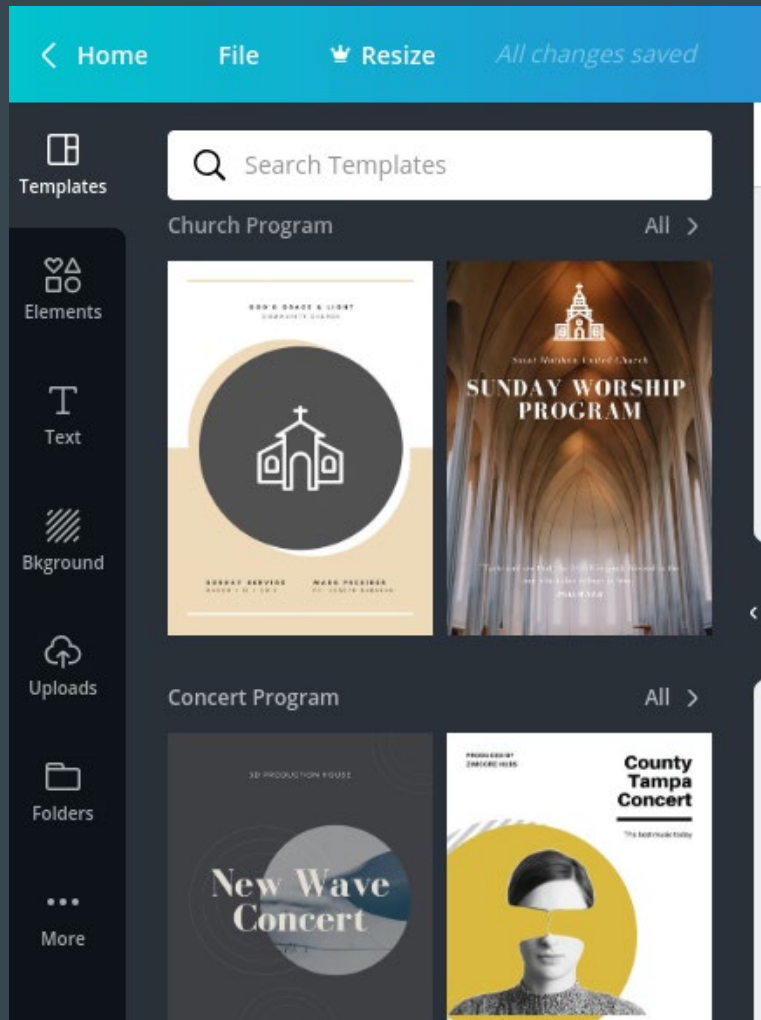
< Home File Resize All changes saved

Templates

Elements

Text

Bkground

Uploads

Folders

More

Search Templates

Church Program All >

GOD'S GRACE & LIGHT
COMMUNITY CHURCH

SUNDAY SERVICE
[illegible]

MASS PRESIDER
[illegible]

Saint Matthew United Church
SUNDAY WORSHIP PROGRAM

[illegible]

Concert Program All >

SD PRODUCTION HOUSE

New Wave Concert

PRODUCED BY
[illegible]

County Tampa Concert

The best music today